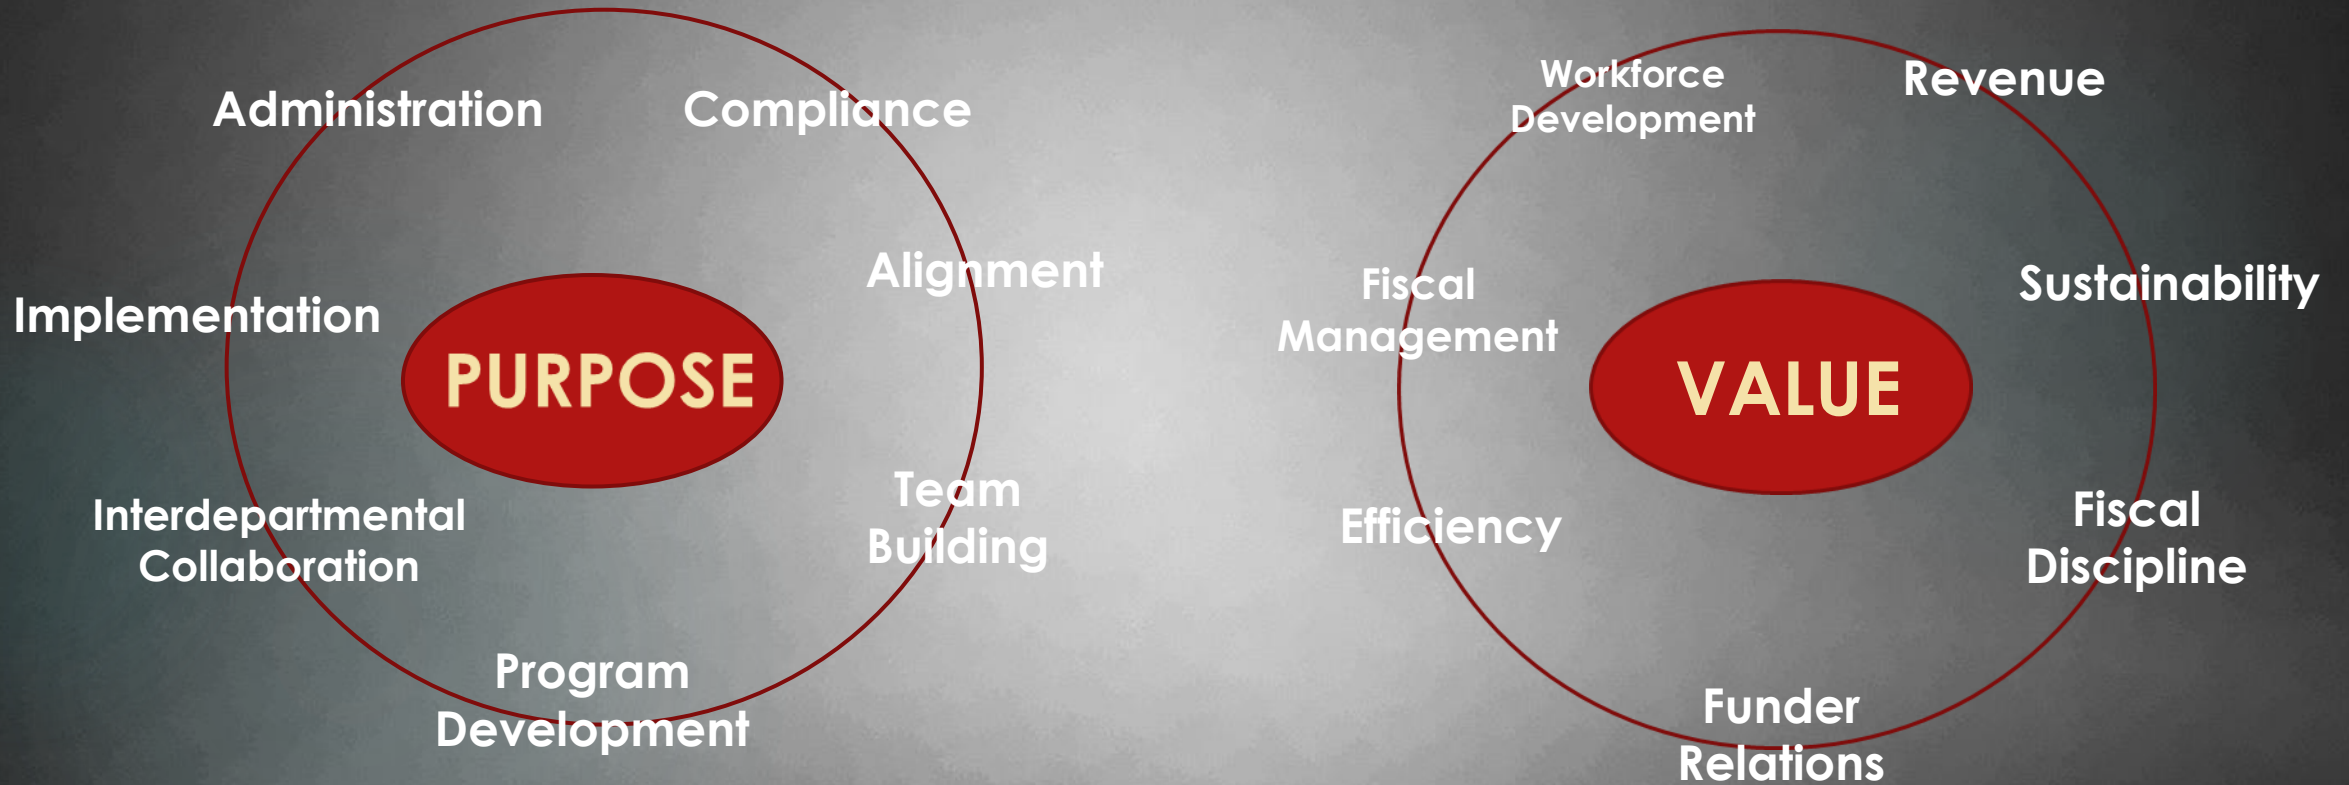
Administration

Compliance

Alignment

Implementation

PURPOSE

Team Building

Interdepartmental Collaboration

Program Development

Workforce Development

Revenue

Fiscal Management

Sustainability

VALUE

Efficiency

Fiscal Discipline

Funder Relations